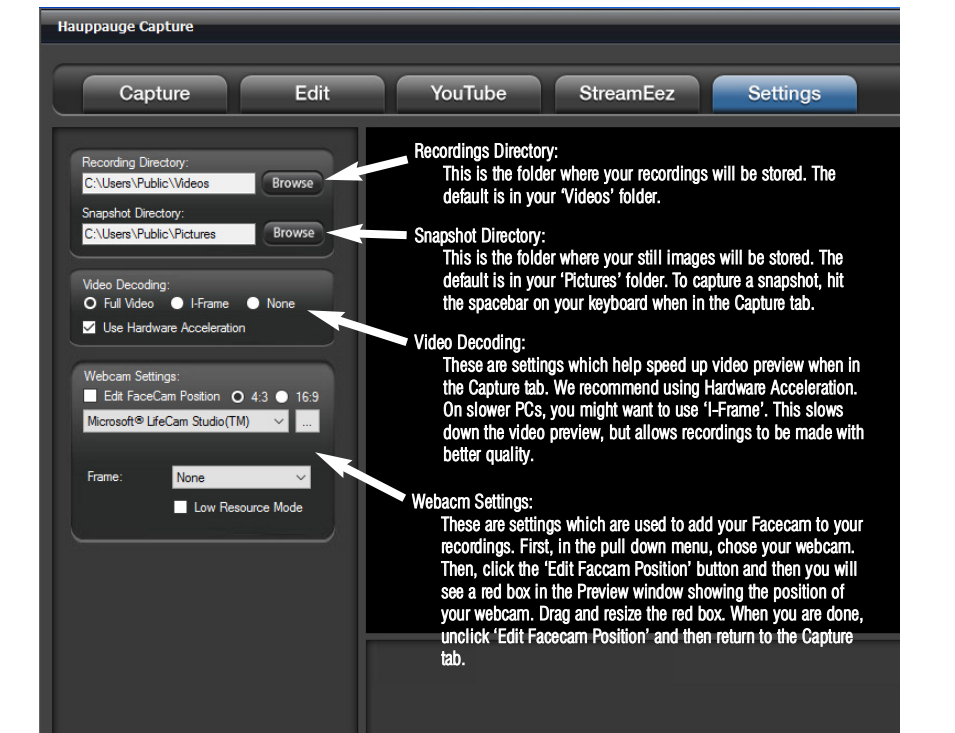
Hauppauge Capture

Capture
Edit
YouTube
StreamEez
Settings

Recording Directory:
C:\Users\Public\Videos
Browse
Snapshot Directory:
C:\Users\Public\Pictures
Browse

Video Decoding:
Full Video
I-Frame
None
Use Hardware Acceleration

Webcam Settings:
Edit FaceCam Position
4:3
16:9
Microsoft® LifeCam Studio(TM)
...
Frame:
None
Low Resource Mode

Recordings Directory:
This is the folder where your recordings will be stored. The default is in your 'Videos' folder.

Snapshot Directory:
This is the folder where your still images will be stored. The default is in your 'Pictures' folder. To capture a snapshot, hit the spacebar on your keyboard when in the Capture tab.

Video Decoding:
These are settings which help speed up video preview when in the Capture tab. We recommend using Hardware Acceleration. On slower PCs, you might want to use 'I-Frame'. This slows down the video preview, but allows recordings to be made with better quality.

Webacm Settings:
These are settings which are used to add your Facecam to your recordings. First, in the pull down menu, chose your webcam. Then, click the 'Edit Faccam Position' button and then you will see a red box in the Preview window showing the position of your webcam. Drag and resize the red box. When you are done, unclick 'Edit Facecam Position' and then return to the Capture tab.